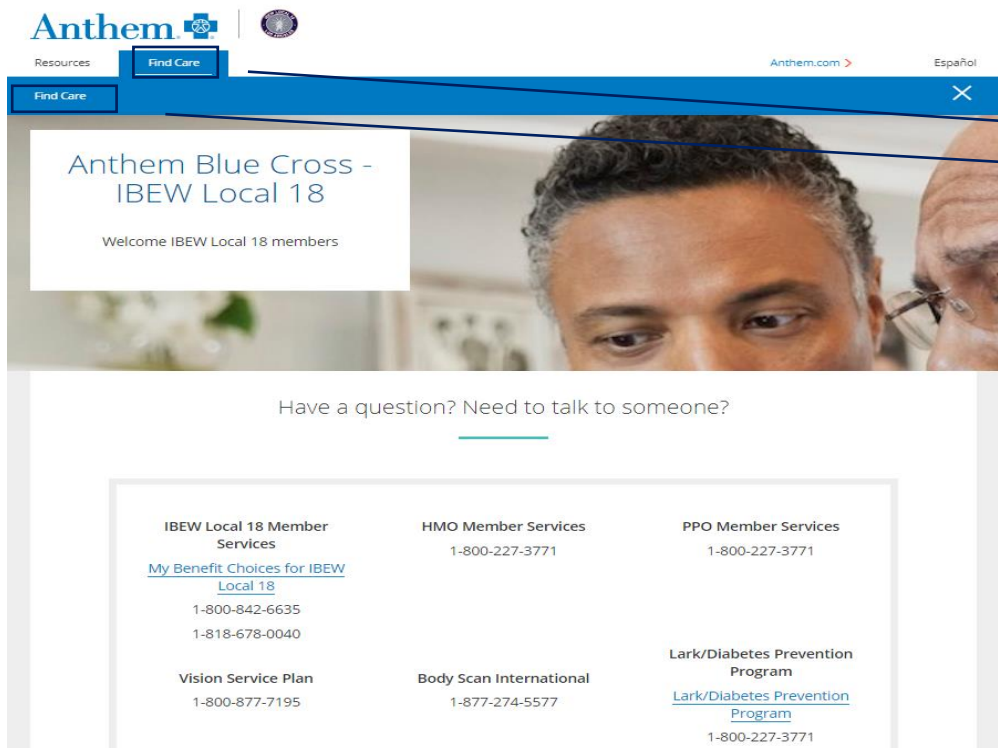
Anthem

Resources Find Care Anthem.com > Español

Find Care

Anthem Blue Cross - IBEW Local 18

Welcome IBEW Local 18 members

Have a question? Need to talk to someone?

IBEW Local 18 Member Services
My Benefit Choices for IBEW Local 18
1-800-842-6635
1-818-678-0040

HMO Member Services
1-800-227-3771

PPO Member Services
1-800-227-3771

Vision Service Plan
1-800-877-7195

Body Scan International
1-877-274-5577

Lark/Diabetes Prevention Program
Lark/Diabetes Prevention Program
1-800-227-3771